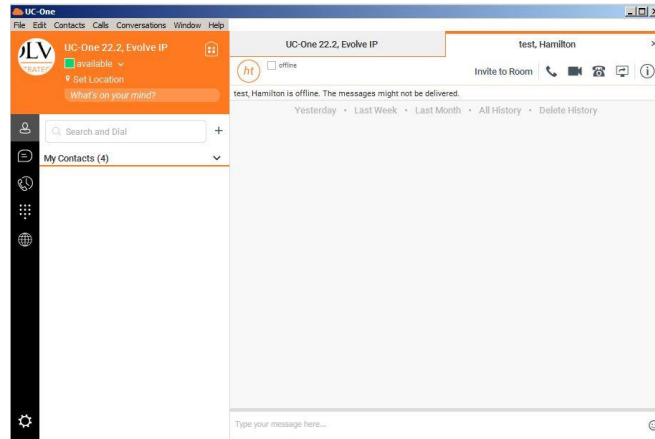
UC-One
File Edit Contacts Calls Conversations Window Help
)LV
RATEG
UC-One 22.2, Evolve IP
available
Set Location
What's on your mind?
Search and Dial
+
My Contacts (4)
UC-One 22.2, Evolve IP
test, Hamilton
ht
offline
Invite to Room
test, Hamilton is offline. The messages might not be delivered.
Yesterday • Last Week • Last Month • All History • Delete History
Type your message here...